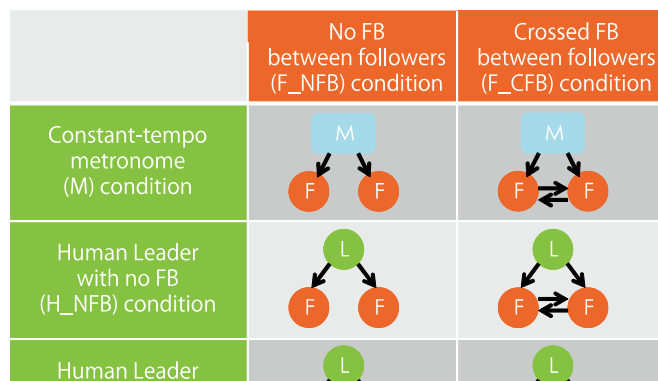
|  | No FB between followers (F_NFB) condition | Crossed FB between followers (F_CFB) condition |
|---|---|---|
| Constant-tempo metronome (M) condition | M F F | M F F |
| Human Leader with no FB (H_NFB) condition | L F F | L F F |
| Human Leader | L | L |